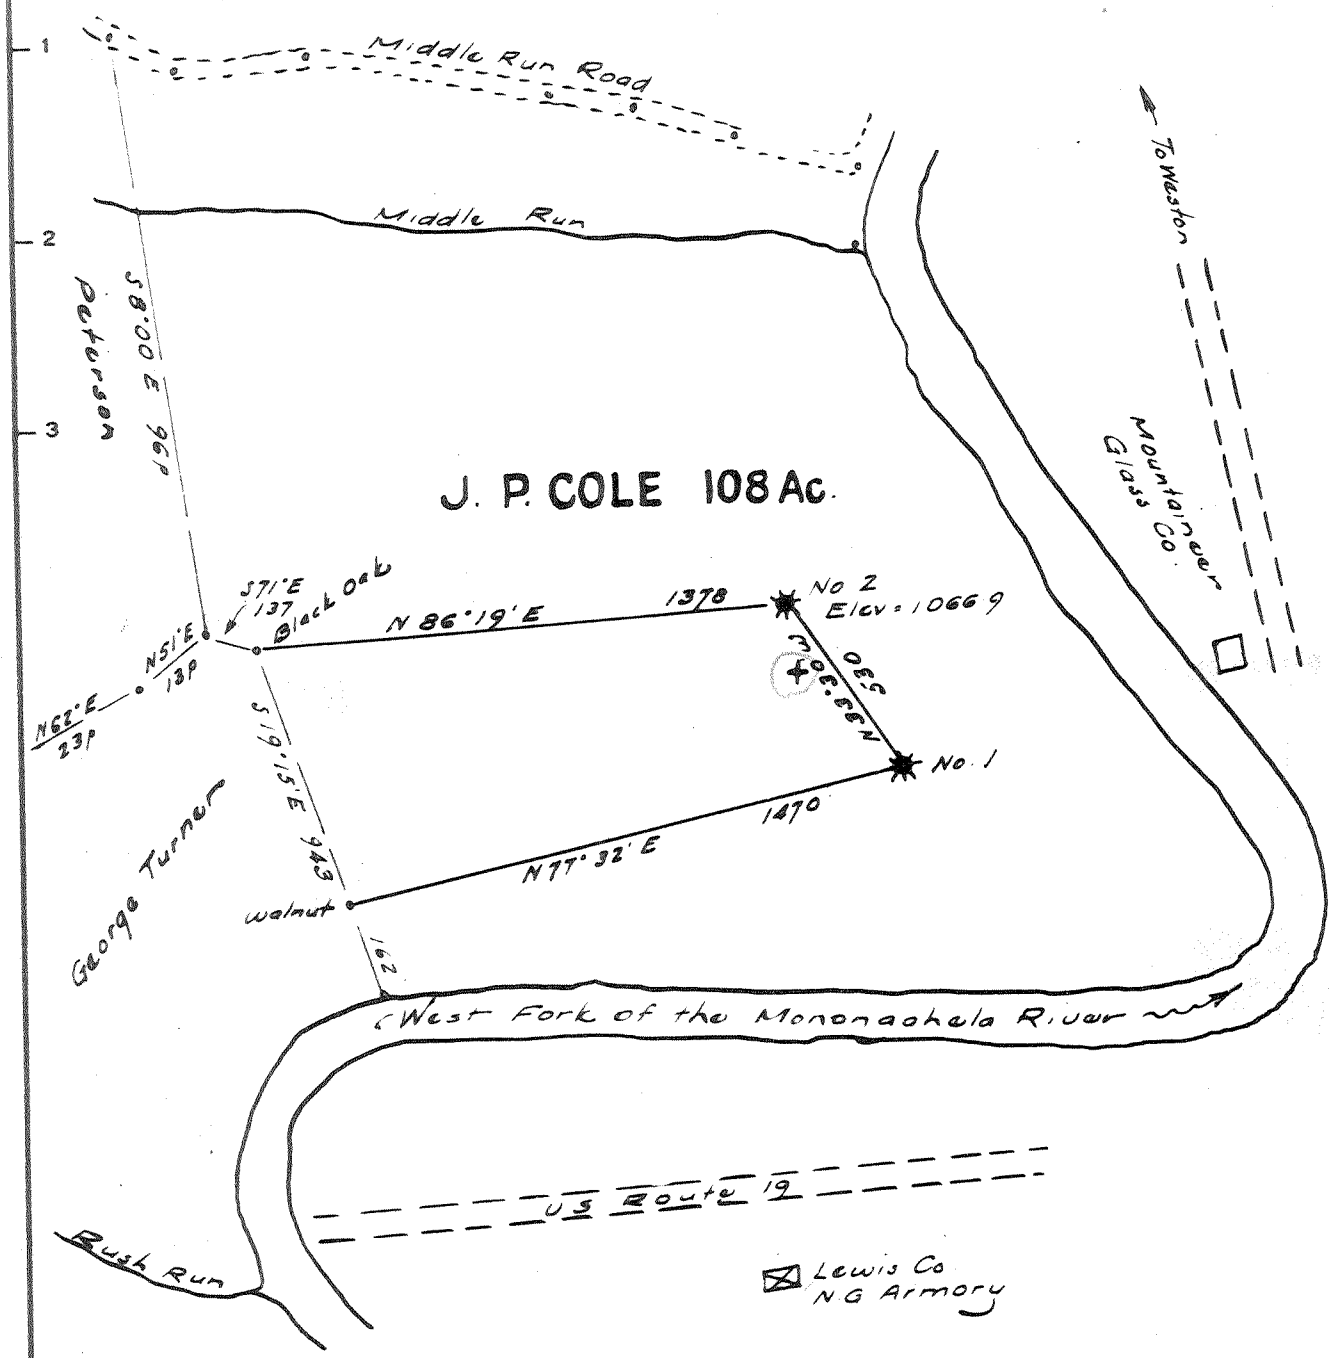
1

Middle Run Road

To Weston

Middle Run

2

S 8°00' E 96P

Peterson

3

Mountaineer Glass Co.

J. P. COLE 108 Ac.

S 71° E 137

Black Oak

N 86°19' E

1378

No 2 Elev = 1066.9

N 51° E 13P

N 62° E 23P

S 19°15' E 943

N 53°30' W 330

No. 1

1470

George Turner

N 77°32' E

walnut

162

West Fork of the Monongahela River

US Route 19

Rush Run

Lewis Co NG Armory